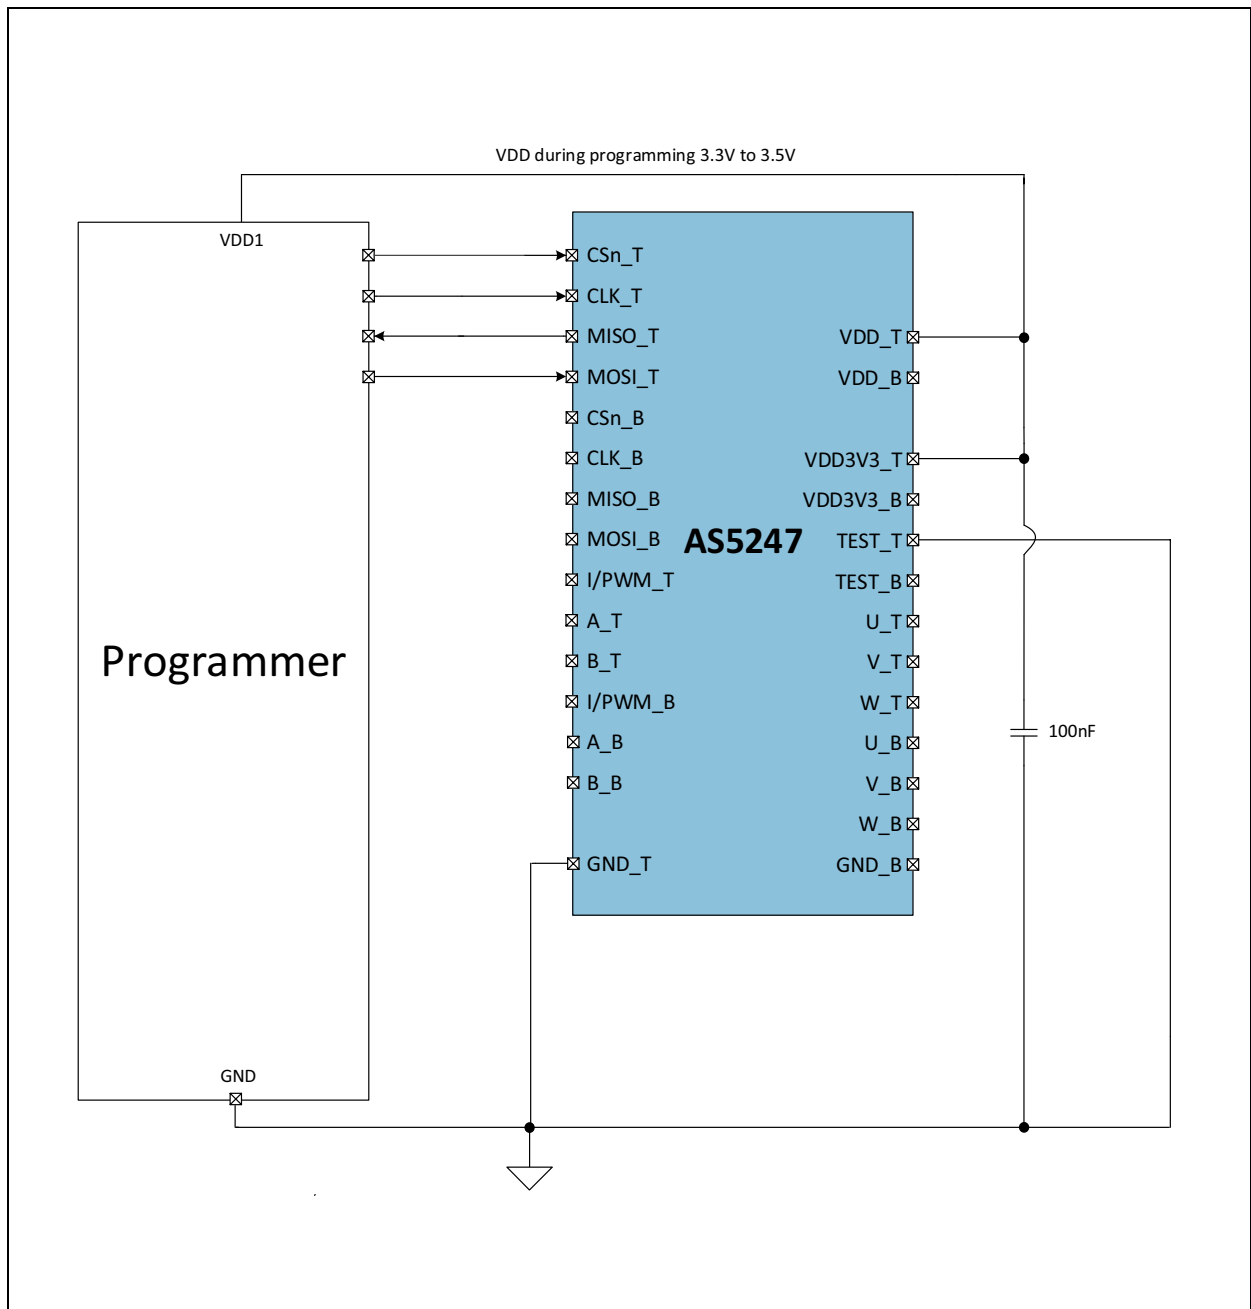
VDD during programming 3.3V to 3.5V

VDD1

Programmer

GND

CSn_T
CLK_T
MISO_T
MOSI_T
CSn_B
CLK_B
MISO_B
MOSI_B
I/PWM_T
A_T
B_T
I/PWM_B
A_B
B_B
GND_T

AS5247

VDD_T
VDD_B
VDD3V3_T
VDD3V3_B
TEST_T
TEST_B
U_T
V_T
W_T
U_B
V_B
W_B
GND_B

100nF